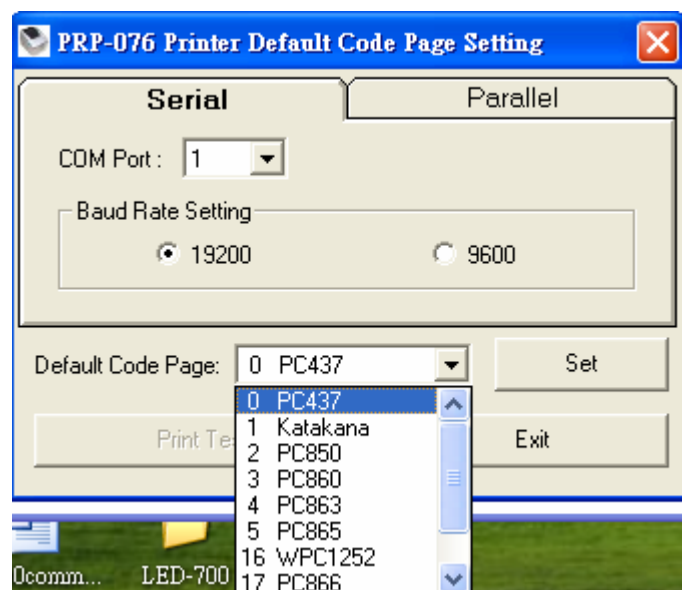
PRP-076 Printer Default Code Page Setting

Serial
Parallel

COM Port : 1

Baud Rate Setting
19200
9600

Default Code Page: 0 PC437
Set

0 PC437
1 Katakana
2 PC850
3 PC860
4 PC863
5 PC865
16 WPC1252
17 PC866

Print Te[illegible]
Exit

0comm...
LED-700